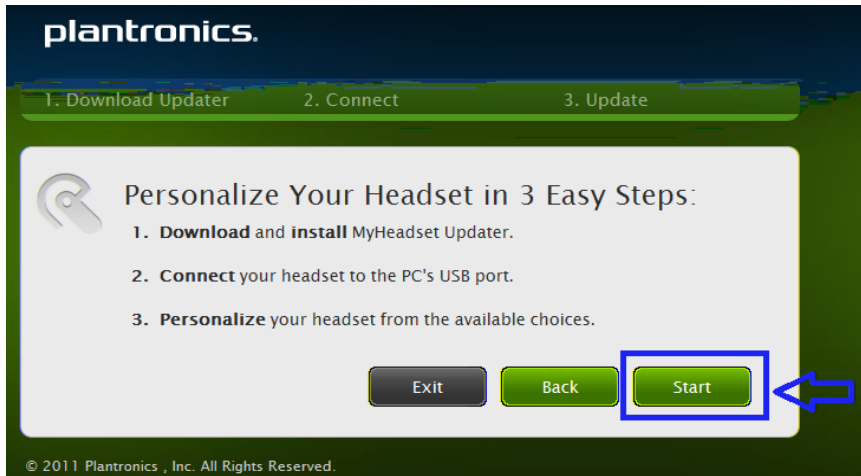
plantronics.

1. Download Updater
2. Connect
3. Update

Personalize Your Headset in 3 Easy Steps:

1. Download and install MyHeadset Updater.

2. Connect your headset to the PC's USB port.

3. Personalize your headset from the available choices.

Exit
Back
Start

© 2011 Plantronics , Inc. All Rights Reserved.